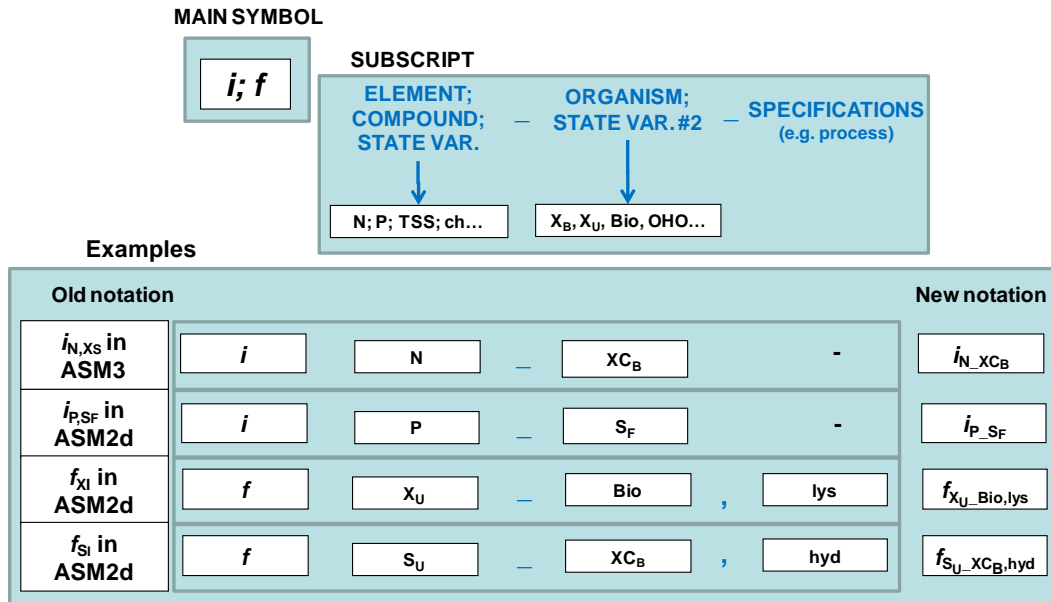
MAIN SYMBOL

$i; f$

SUBSCRIPT

ELEMENT; COMPOUND; STATE VAR. _ ORGANISM; STATE VAR. #2 _ SPECIFICATIONS (e.g. process)

N; P; TSS; ch…

$X_B$, $X_U$, Bio, OHO…

Examples

| Old notation | | | | | | | New notation |
|---|---|---|---|---|---|---|---|
| $i_{N,XS}$ in ASM3 | $i$ | N | _ | $XC_B$ | | - | $i_{N\_XC_B}$ |
| $i_{P,SF}$ in ASM2d | $i$ | P | _ | $S_F$ | | - | $i_{P\_S_F}$ |
| $f_{XI}$ in ASM2d | $f$ | $X_U$ | _ | Bio | , | lys | $f_{X_U\_Bio,lys}$ |
| $f_{SI}$ in ASM2d | $f$ | $S_U$ | _ | $XC_B$ | , | hyd | $f_{S_U\_XC_B,hyd}$ |